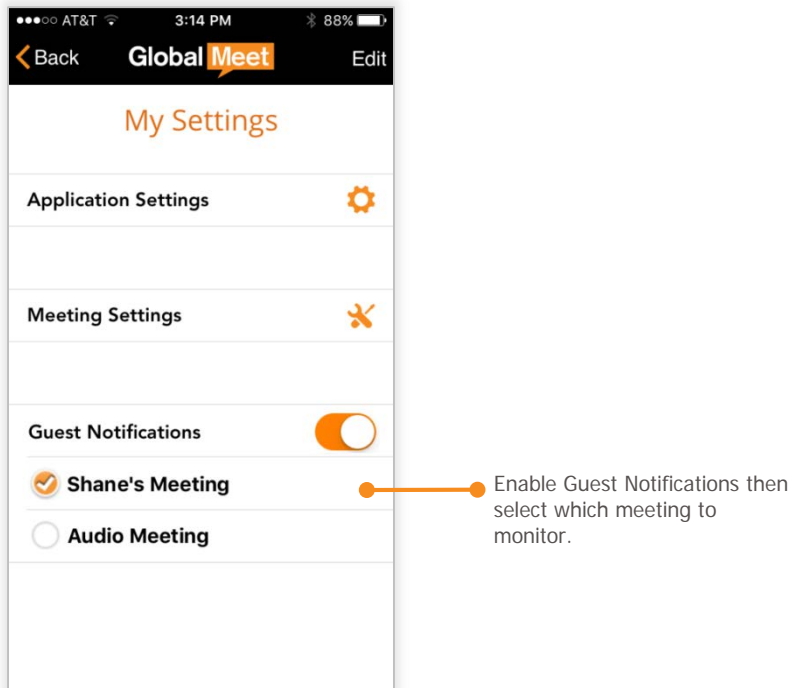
●●●○○ AT&T 3:14 PM 88%

Back GlobalMeet Edit

My Settings

Application Settings

Meeting Settings

Guest Notifications

Shane's Meeting

Audio Meeting

Enable Guest Notifications then select which meeting to monitor.